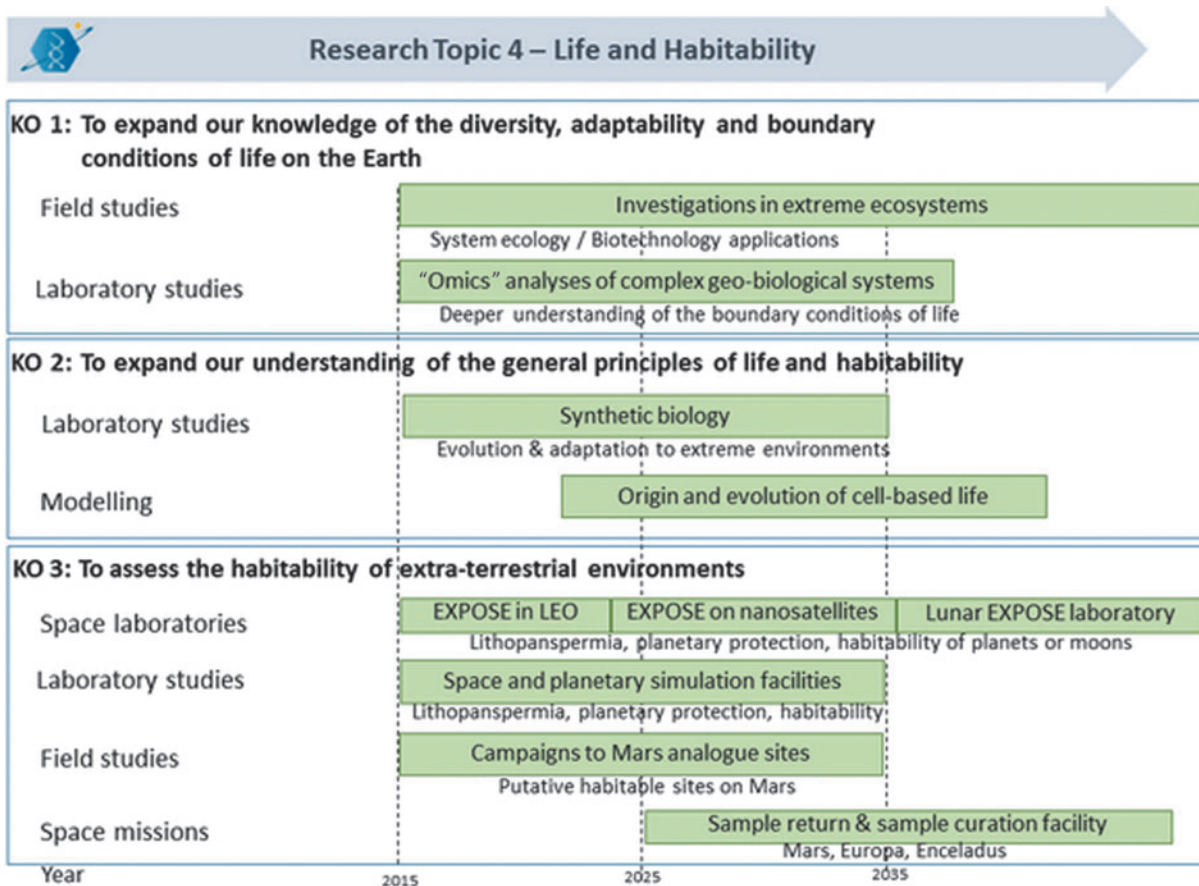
Research Topic 4 – Life and Habitability

KO 1: To expand our knowledge of the diversity, adaptability and boundary conditions of life on the Earth

Field studies
Investigations in extreme ecosystems
System ecology / Biotechnology applications

Laboratory studies
"Omics" analyses of complex geo-biological systems
Deeper understanding of the boundary conditions of life

KO 2: To expand our understanding of the general principles of life and habitability

Laboratory studies
Synthetic biology
Evolution & adaptation to extreme environments

Modelling
Origin and evolution of cell-based life

KO 3: To assess the habitability of extra-terrestrial environments

Space laboratories
EXPOSE in LEO
EXPOSE on nanosatellites
Lunar EXPOSE laboratory
Lithopanspermia, planetary protection, habitability of planets or moons

Laboratory studies
Space and planetary simulation facilities
Lithopanspermia, planetary protection, habitability

Field studies
Campaigns to Mars analogue sites
Putative habitable sites on Mars

Space missions
Sample return & sample curation facility
Mars, Europa, Enceladus

Year
2015
2025
2035